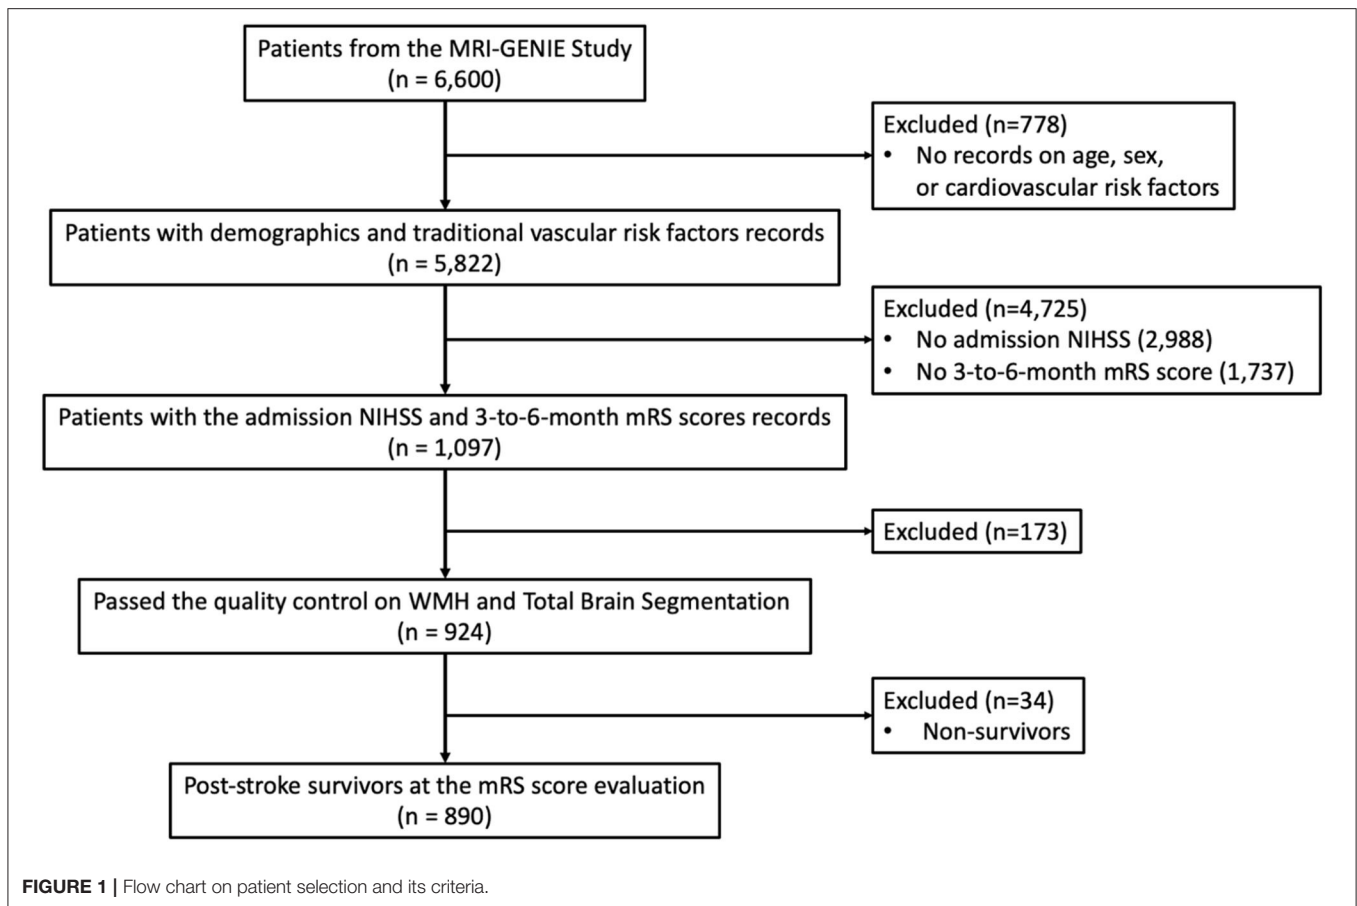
Patients from the MRI-GENIE Study
(n = 6,600)

Excluded (n=778)
• No records on age, sex, or cardiovascular risk factors

Patients with demographics and traditional vascular risk factors records
(n = 5,822)

Excluded (n=4,725)
• No admission NIHSS (2,988)
• No 3-to-6-month mRS score (1,737)

Patients with the admission NIHSS and 3-to-6-month mRS scores records
(n = 1,097)

Excluded (n=173)

Passed the quality control on WMH and Total Brain Segmentation
(n = 924)

Excluded (n=34)
• Non-survivors

Post-stroke survivors at the mRS score evaluation
(n = 890)

FIGURE 1 | Flow chart on patient selection and its criteria.